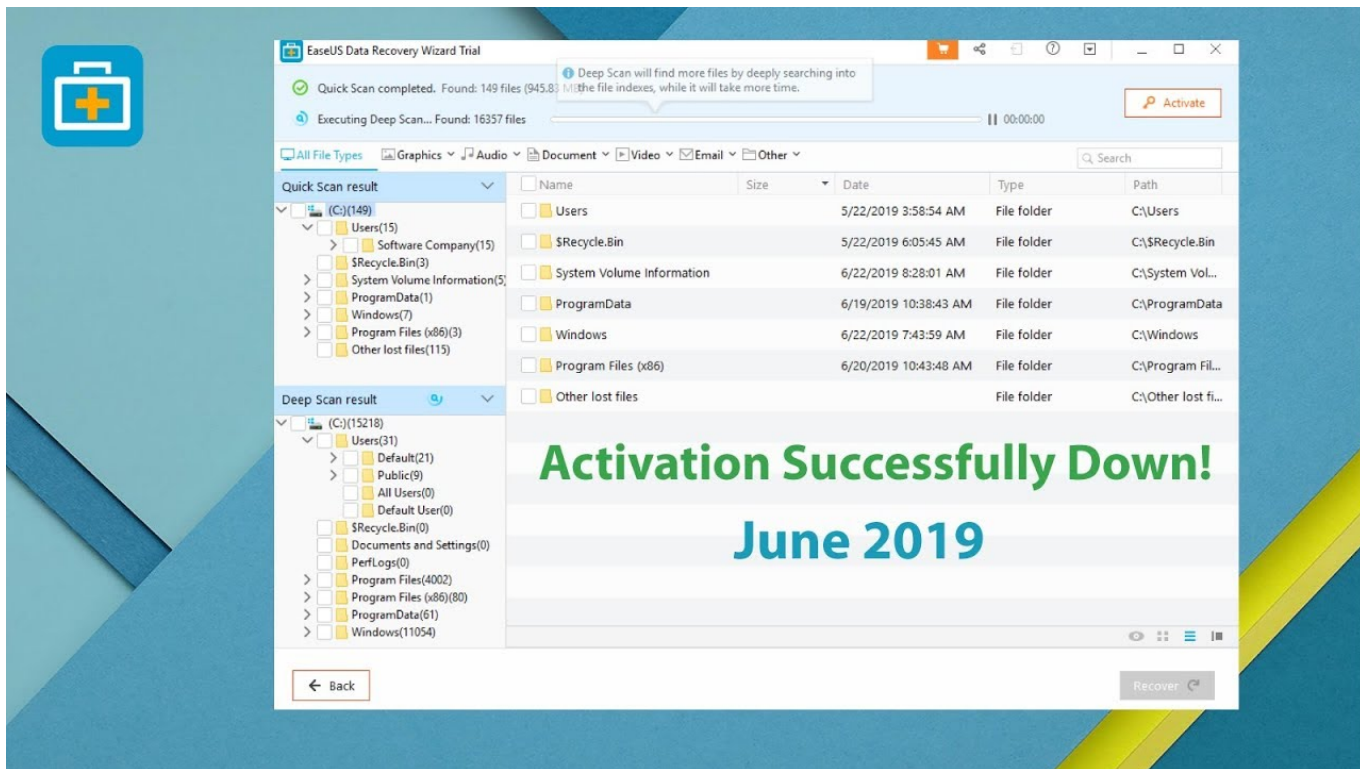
EaseUS Data Recovery Wizard Trial

Quick Scan completed. Found: 149 files (945.83 MB)

Deep Scan will find more files by deeply searching into the file indexes, while it will take more time.

Executing Deep Scan... Found: 16357 files

00:00:00

Activate

All File Types | Graphics | Audio | Document | Video | Email | Other

Search

Quick Scan result

(C:)(149)
Users(15)
Software Company(15)
$Recycle.Bin(3)
System Volume Information(5)
ProgramData(1)
Windows(7)
Program Files (x86)(3)
Other lost files(115)

Deep Scan result

(C:)(15218)
Users(31)
Default(21)
Public(9)
All Users(0)
Default User(0)
$Recycle.Bin(0)
Documents and Settings(0)
PerfLogs(0)
Program Files(4002)
Program Files (x86)(80)
ProgramData(61)
Windows(11054)

| Name | Size | Date | Type | Path |
|---|---|---|---|---|
| Users | | 5/22/2019 3:58:54 AM | File folder | C:\Users |
| $Recycle.Bin | | 5/22/2019 6:05:45 AM | File folder | C:\$Recycle.Bin |
| System Volume Information | | 6/22/2019 8:28:01 AM | File folder | C:\System Vol... |
| ProgramData | | 6/19/2019 10:38:43 AM | File folder | C:\ProgramData |
| Windows | | 6/22/2019 7:43:59 AM | File folder | C:\Windows |
| Program Files (x86) | | 6/20/2019 10:43:48 AM | File folder | C:\Program Fil... |
| Other lost files | | | File folder | C:\Other lost fi... |

Activation Successfully Down!

June 2019

Back

Recover